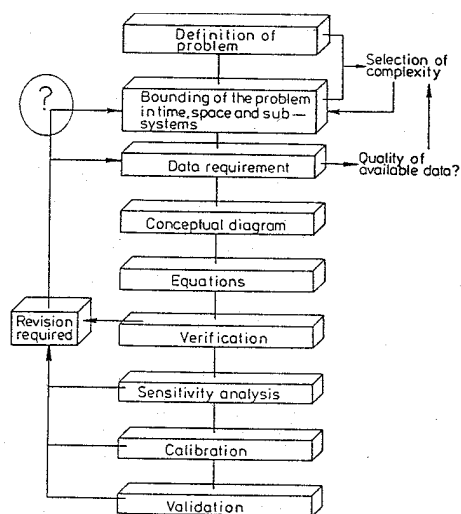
Definition of problem

Selection of complexity

?

Bounding of the problem in time, space and sub-systems

Data requirement

Quality of available data?

Conceptual diagram

Equations

Revision required

Verification

Sensitivity analysis

Calibration

Validation